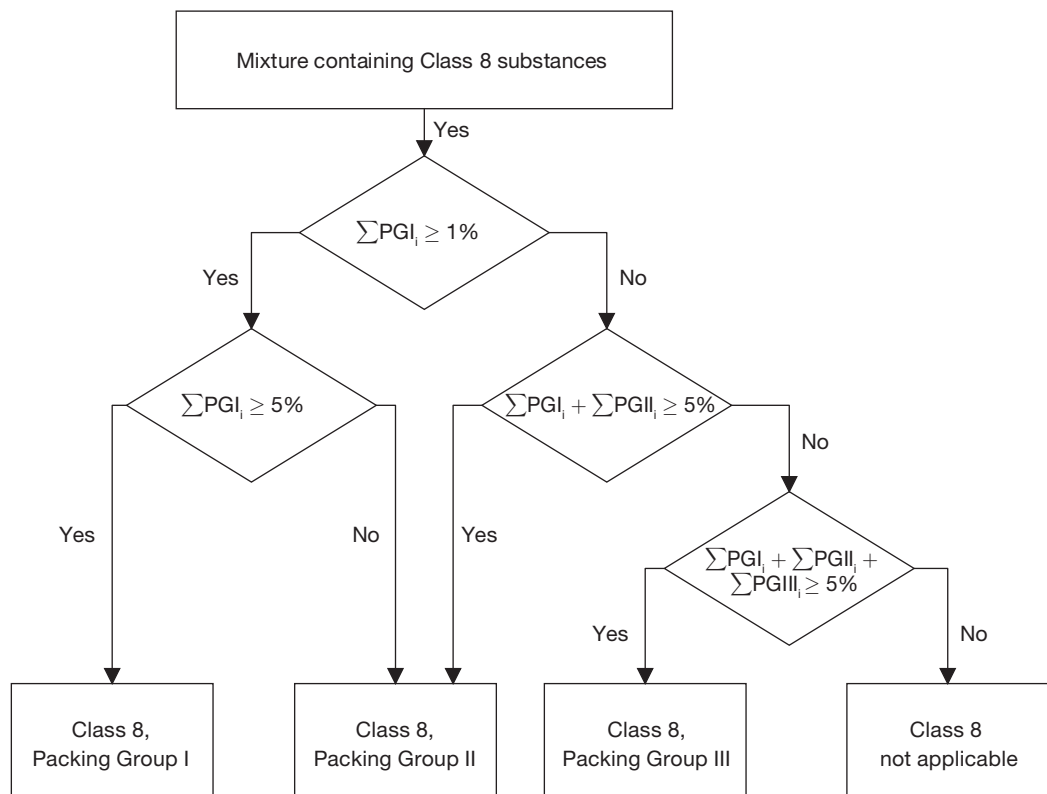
Mixture containing Class 8 substances

Yes

$\sum PGI_i \geq 1\%$

Yes

No

$\sum PGI_i \geq 5\%$

$\sum PGI_i + \sum PGII_i \geq 5\%$

No

Yes

No

Yes

$\sum PGI_i + \sum PGII_i + \sum PGIII_i \geq 5\%$

Yes

No

Class 8, Packing Group I

Class 8, Packing Group II

Class 8, Packing Group III

Class 8 not applicable